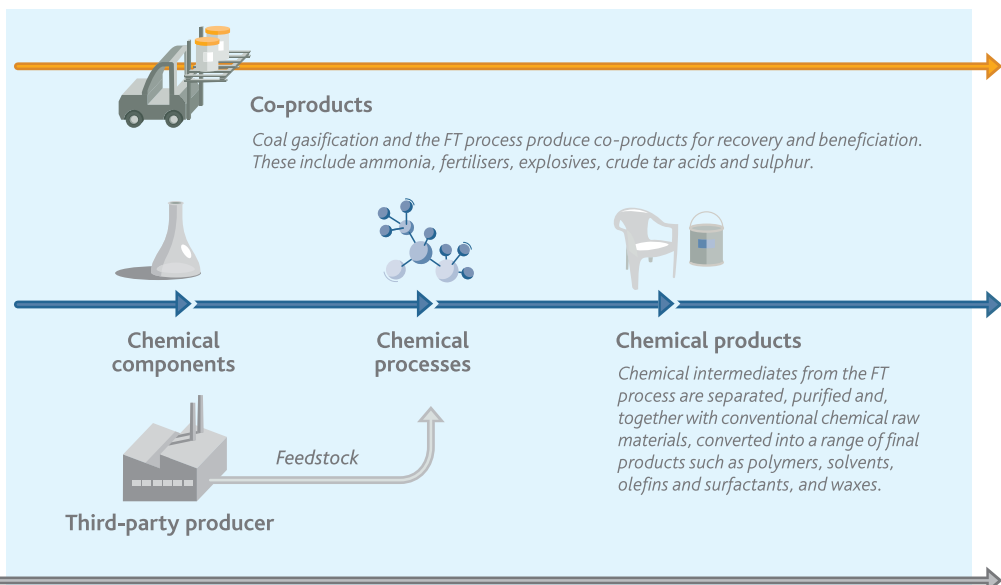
Co-products

Coal gasification and the FT process produce co-products for recovery and beneficiation. These include ammonia, fertilisers, explosives, crude tar acids and sulphur.

Chemical components

Chemical processes

Chemical products

Chemical intermediates from the FT process are separated, purified and, together with conventional chemical raw materials, converted into a range of final products such as polymers, solvents, olefins and surfactants, and waxes.

Feedstock

Third-party producer